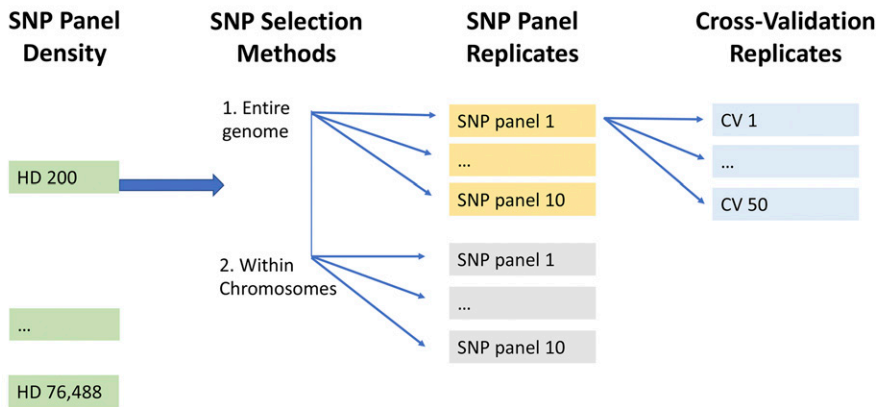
SNP Panel Density

SNP Selection Methods

SNP Panel Replicates

Cross-Validation Replicates

HD 200

...

HD 76,488

1. Entire genome

2. Within Chromosomes

SNP panel 1

...

SNP panel 10

SNP panel 1

...

SNP panel 10

CV 1

...

CV 50